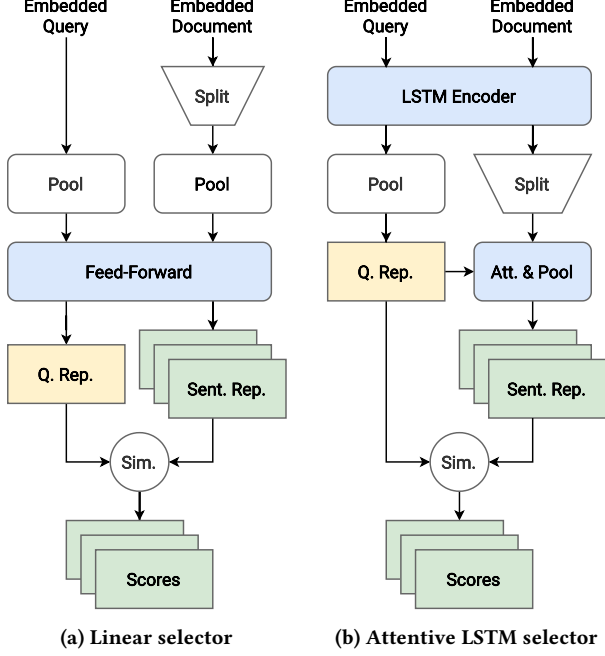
Embedded Query

Embedded Document

Split

Pool

Pool

Feed-Forward

Q. Rep.

Sent. Rep.

Sim.

Scores

(a) Linear selector

Embedded Query

Embedded Document

LSTM Encoder

Pool

Split

Q. Rep.

Att. & Pool

Sent. Rep.

Sim.

Scores

(b) Attentive LSTM selector